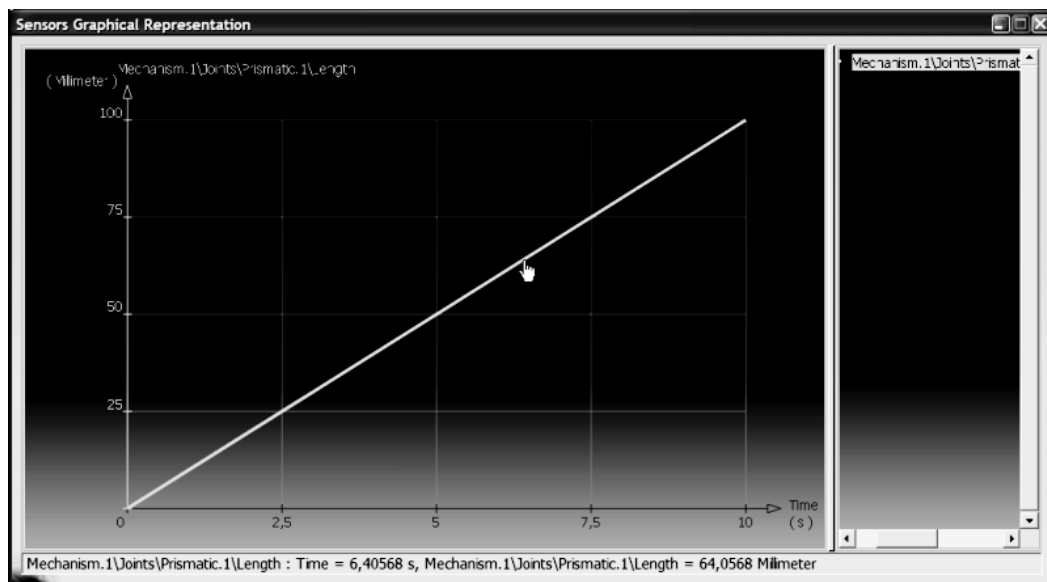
Sensors Graphical Representation

Mechanism.1\Joints\Prismatic.1\Length
( Milimeter )

100
75
50
25
0

0
2,5
5
7,5
10
Time
( s )

Mechanism.1\Joints\Prismat

Mechanism.1\Joints\Prismatic.1\Length : Time = 6,40568 s, Mechanism.1\Joints\Prismatic.1\Length = 64,0568 Milimeter